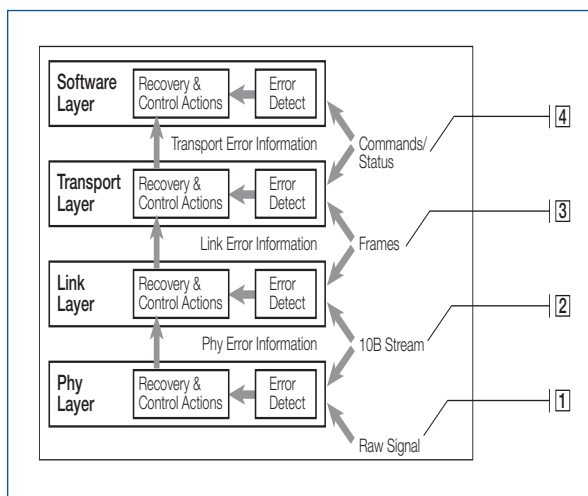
Software Layer

Recovery & Control Actions

Error Detect

Transport Error Information

Commands/ Status

4

Transport Layer

Recovery & Control Actions

Error Detect

Link Error Information

Frames

3

Link Layer

Recovery & Control Actions

Error Detect

Phy Error Information

10B Stream

2

Phy Layer

Recovery & Control Actions

Error Detect

1

Raw Signal